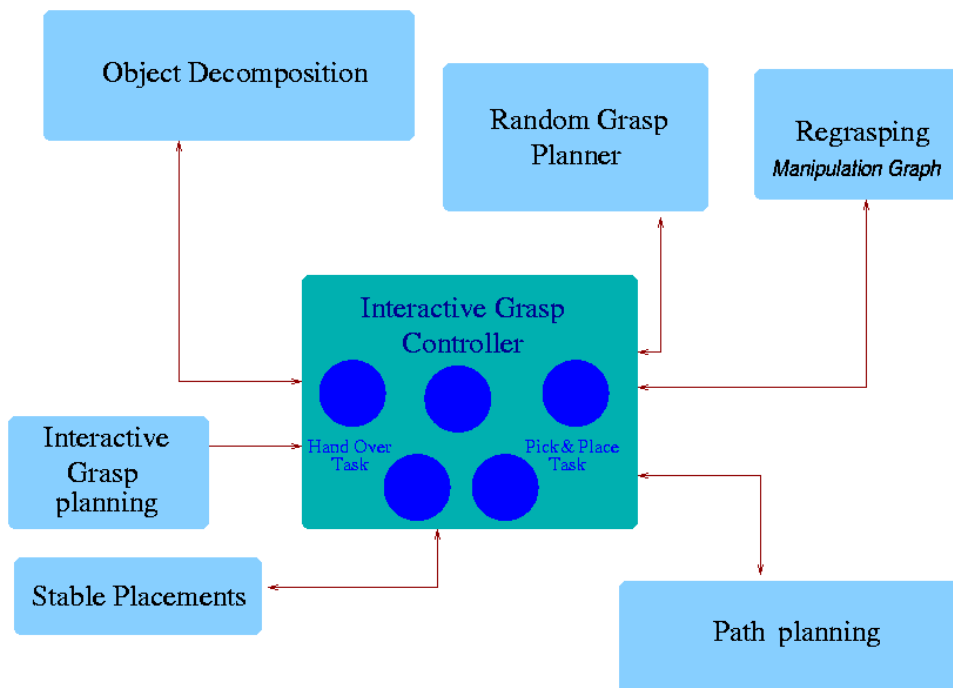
Object Decomposition

Random Grasp Planner

Regrasping
Manipulation Graph

Interactive Grasp Controller

Hand Over Task

Pick & Place Task

Interactive Grasp planning

Stable Placements

Path planning